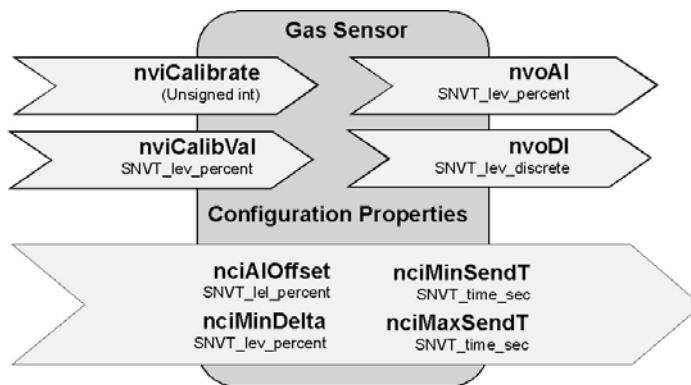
Gas Sensor

nviCalibrate
(Unsigned int)

nvoAI
SNVT_lev_percent

nviCalibVal
SNVT_lev_percent

nvoDI
SNVT_lev_discrete

Configuration Properties

nciAIOffset
SNVT_lel_percent

nciMinSendT
SNVT_time_sec

nciMinDelta
SNVT_lev_percent

nciMaxSendT
SNVT_time_sec